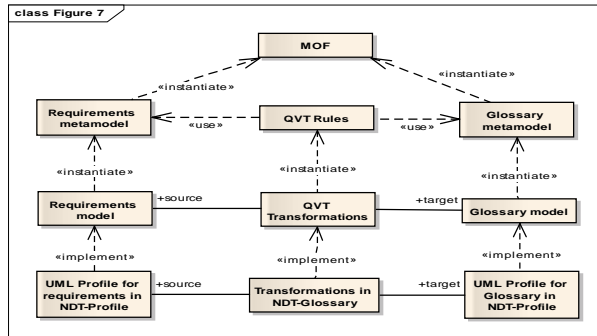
class Figure 7

MOF

«instantiate»

«instantiate»

Requirements metamodel

«use»

QVT Rules

«use»

Glossary metamodel

«instantiate»

«instantiate»

«instantiate»

Requirements model

+source

QVT Transformations

+target

Glossary model

«implement»

«implement»

«implement»

UML Profile for requirements in NDT-Profile

+source

Transformations in NDT-Glossary

+target

UML Profile for Glossary in NDT-Profile